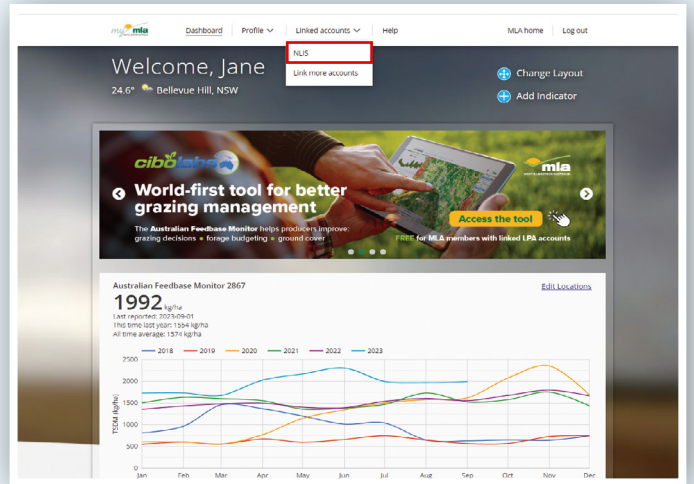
my mla

Dashboard | Profile | Linked accounts | Help | MLA home | Log out

NLIS
Link more accounts

Welcome, Jane
24.6° Bellevue Hill, NSW

Change Layout
Add Indicator

cibolabs
mla
World-first tool for better grazing management
The Australian Feedbase Monitor helps producers improve: grazing decisions • forage budgeting • ground cover
Access the tool
FREE for MLA members with linked LPA accounts

Australian Feedbase Monitor 2867
Edit Locations
1992 kg/ha
Last reported: 2023-09-01
This time last year: 1554 kg/ha
All time average: 1574 kg/ha

2018 2019 2020 2021 2022 2023

2500
2000
1500
1000
500
0
TSDM (kg/ha)
Jan Feb Mar Apr May Jun Jul Aug Sep Oct Nov Dec